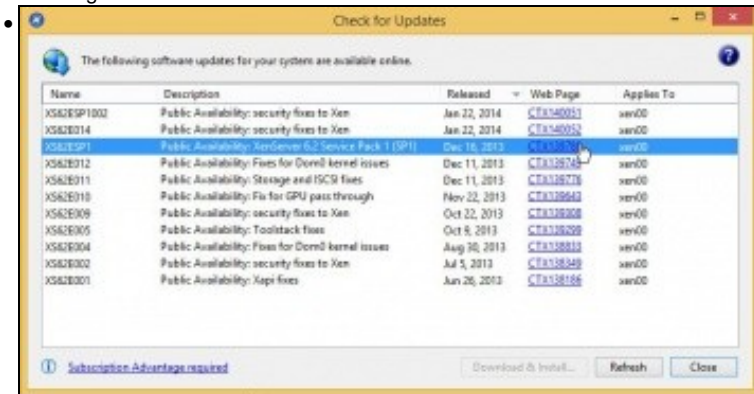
Check for Updates

The following software updates for your system are available online.

| Name | Description | Released | Web Page | Applies To |
|---|---|---|---|---|
| XS62ESP1002 | Public Availability: security fixes to Xen | Jan 22, 2014 | CTX140051 | xen00 |
| XS62E014 | Public Availability: security fixes to Xen | Jan 22, 2014 | CTX140052 | xen00 |
| XS62ESP1 | Public Availability: XenServer 6.2 Service Pack 1 (SP1) | Dec 16, 2013 | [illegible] | xen00 |
| XS62E012 | Public Availability: Fixes for Dom0 kernel issues | Dec 11, 2013 | CTX139745 | xen00 |
| XS62E011 | Public Availability: Storage and iSCSI fixes | Dec 11, 2013 | CTX139776 | xen00 |
| XS62E010 | Public Availability: Fix for GPU pass through | Nov 22, 2013 | CTX139643 | xen00 |
| XS62E009 | Public Availability: security fixes to Xen | Oct 22, 2013 | CTX139308 | xen00 |
| XS62E005 | Public Availability: Toolstack fixes | Oct 9, 2013 | CTX139299 | xen00 |
| XS62E004 | Public Availability: Fixes for Dom0 kernel issues | Aug 30, 2013 | CTX138833 | xen00 |
| XS62E002 | Public Availability: security fixes to Xen | Jul 5, 2013 | CTX138349 | xen00 |
| XS62E001 | Public Availability: Xapi fixes | Jun 26, 2013 | CTX138186 | xen00 |

Subscription Advantage required

Download & Install... Refresh Close